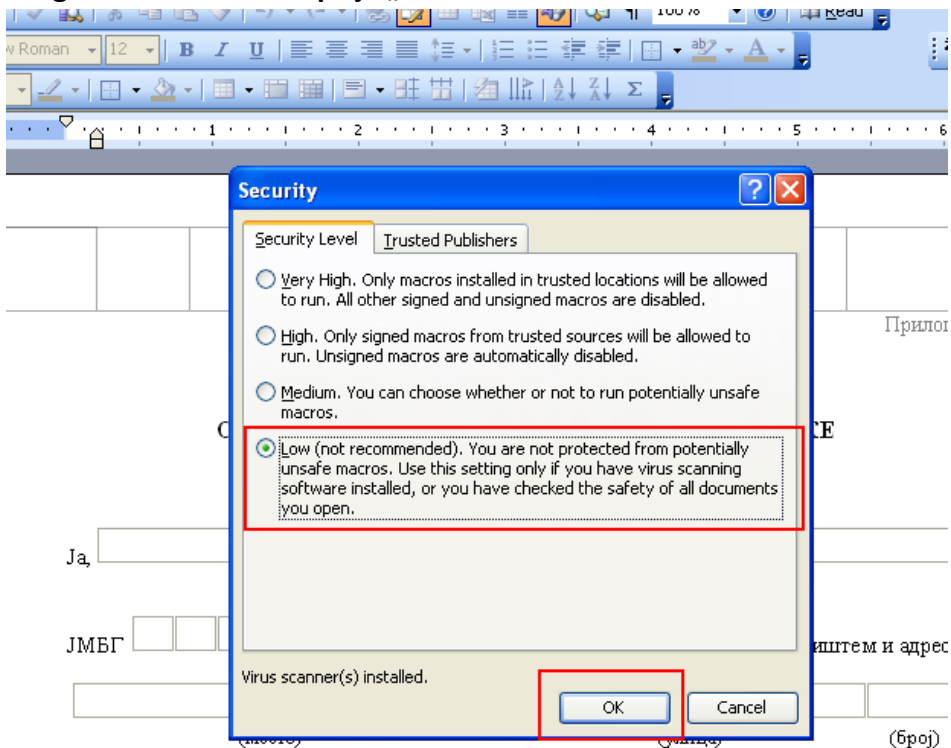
100% Read
w Roman 12 B I U

Security

Security Level Trusted Publishers

Very High. Only macros installed in trusted locations will be allowed to run. All other signed and unsigned macros are disabled.

High. Only signed macros from trusted sources will be allowed to run. Unsigned macros are automatically disabled.

Medium. You can choose whether or not to run potentially unsafe macros.

Low (not recommended). You are not protected from potentially unsafe macros. Use this setting only if you have virus scanning software installed, or you have checked the safety of all documents you open.

Virus scanner(s) installed.

OK Cancel

Прилог

C

TE

Ја,

ЈМБГ

иштем и адрес

(место) (улица) (број)